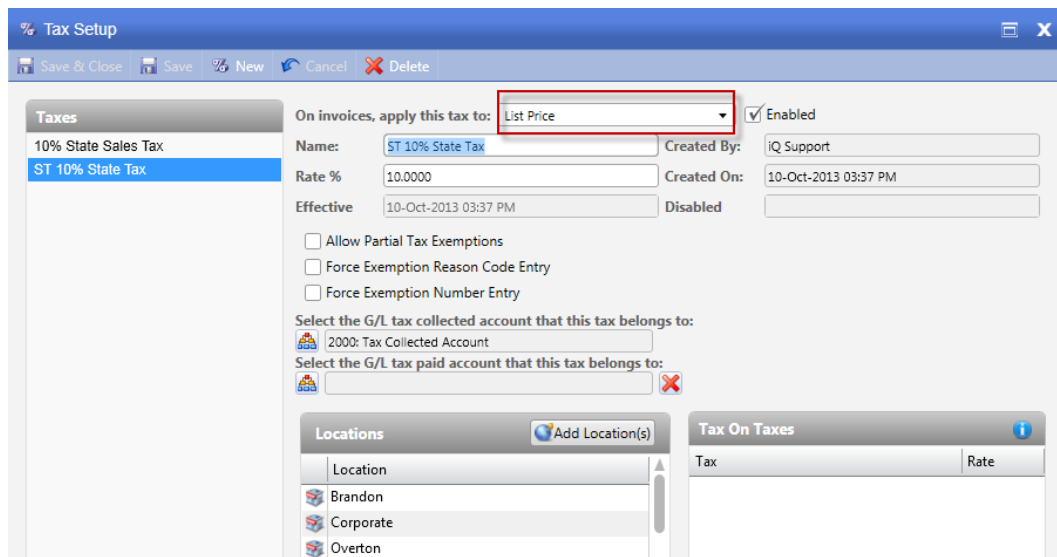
Tax Setup

Save & Close   Save   New   Cancel   Delete

Taxes

10% State Sales Tax

ST 10% State Tax

On invoices, apply this tax to: List Price

Enabled

Name: ST 10% State Tax

Created By: iQ Support

Rate % 10.0000

Created On: 10-Oct-2013 03:37 PM

Effective 10-Oct-2013 03:37 PM

Disabled

Allow Partial Tax Exemptions

Force Exemption Reason Code Entry

Force Exemption Number Entry

Select the G/L tax collected account that this tax belongs to:

2000: Tax Collected Account

Select the G/L tax paid account that this tax belongs to:

Locations

Add Location(s)

| Location |
|---|
| Brandon |
| Corporate |
| Overton |

Tax On Taxes

| Tax | Rate |
|---|---|